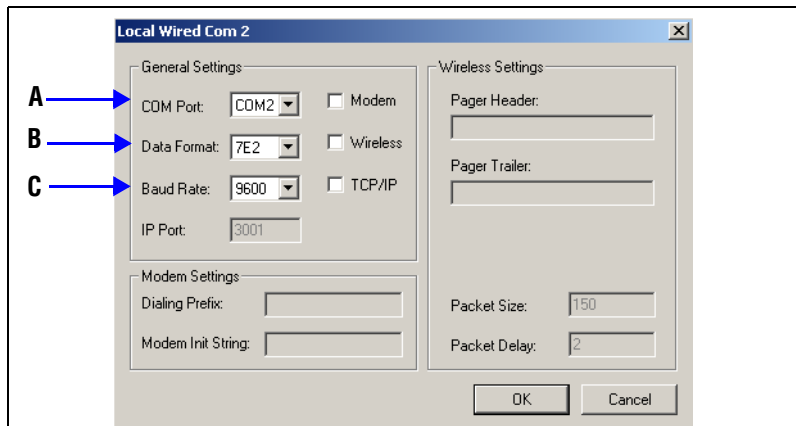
Local Wired Com 2

General Settings

A COM Port: COM2

B Data Format: 7E2

C Baud Rate: 9600

IP Port: 3001

Modem

Wireless

TCP/IP

Modem Settings

Dialing Prefix:

Modem Init String:

Wireless Settings

Pager Header:

Pager Trailer:

Packet Size: 150

Packet Delay: 2

OK

Cancel